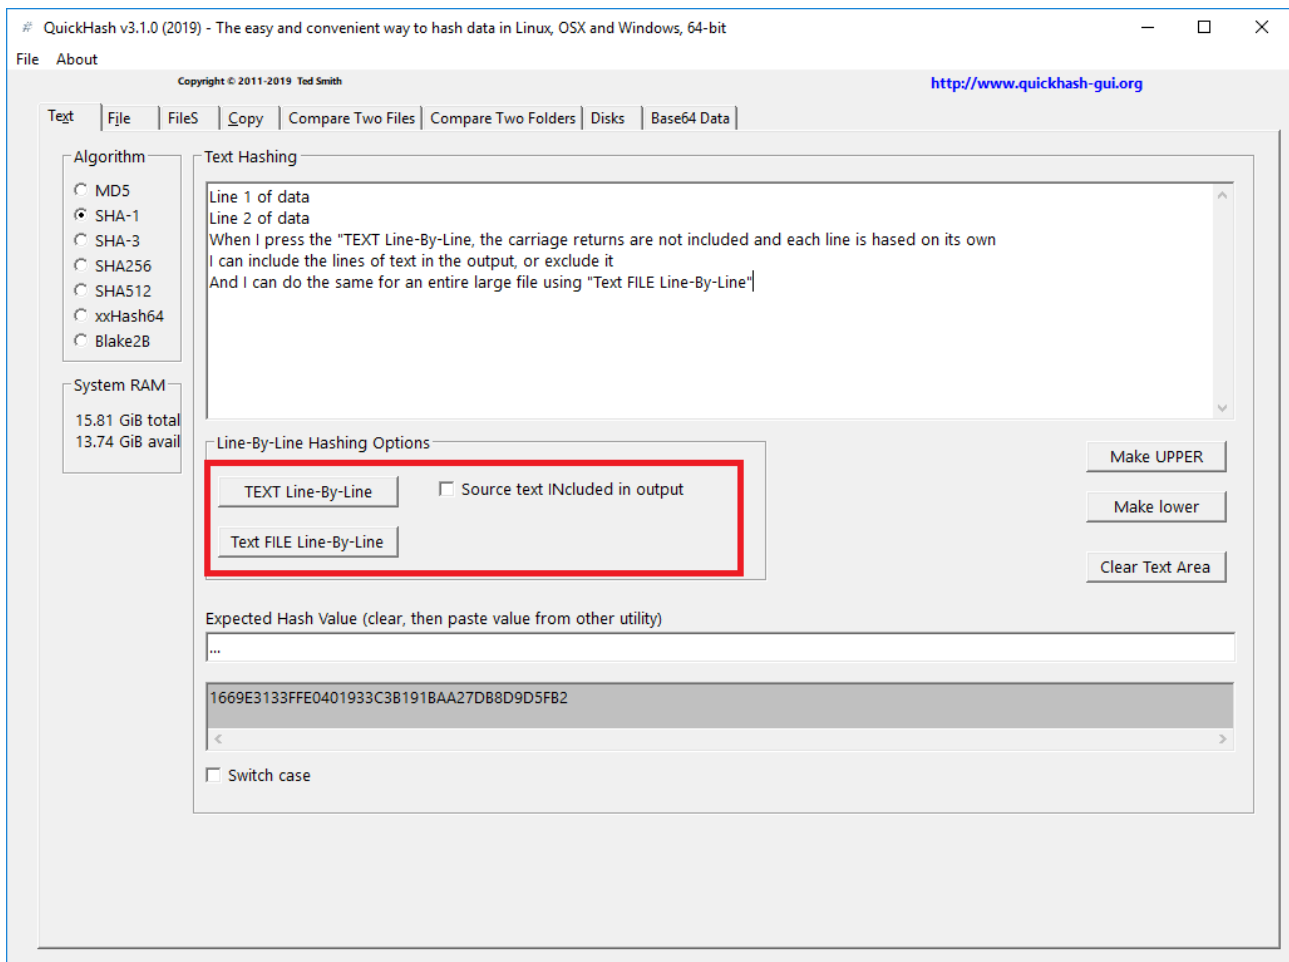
QuickHash v3.1.0 (2019) - The easy and convenient way to hash data in Linux, OSX and Windows, 64-bit

File About

Copyright © 2011-2019 Ted Smith

http://www.quickhash-gui.org

Text | File | FileS | Copy | Compare Two Files | Compare Two Folders | Disks | Base64 Data

Algorithm
MD5
SHA-1
SHA-3
SHA256
SHA512
xxHash64
Blake2B

System RAM
15.81 GiB total
13.74 GiB avail

Text Hashing

Line 1 of data
Line 2 of data
When I press the "TEXT Line-By-Line, the carriage returns are not included and each line is hased on its own
I can include the lines of text in the output, or exclude it
And I can do the same for an entire large file using "Text FILE Line-By-Line"

Line-By-Line Hashing Options

TEXT Line-By-Line

Source text INcluded in output

Text FILE Line-By-Line

Make UPPER

Make lower

Clear Text Area

Expected Hash Value (clear, then paste value from other utility)

...

1669E3133FFE0401933C3B191BAA27DB8D9D5FB2

Switch case